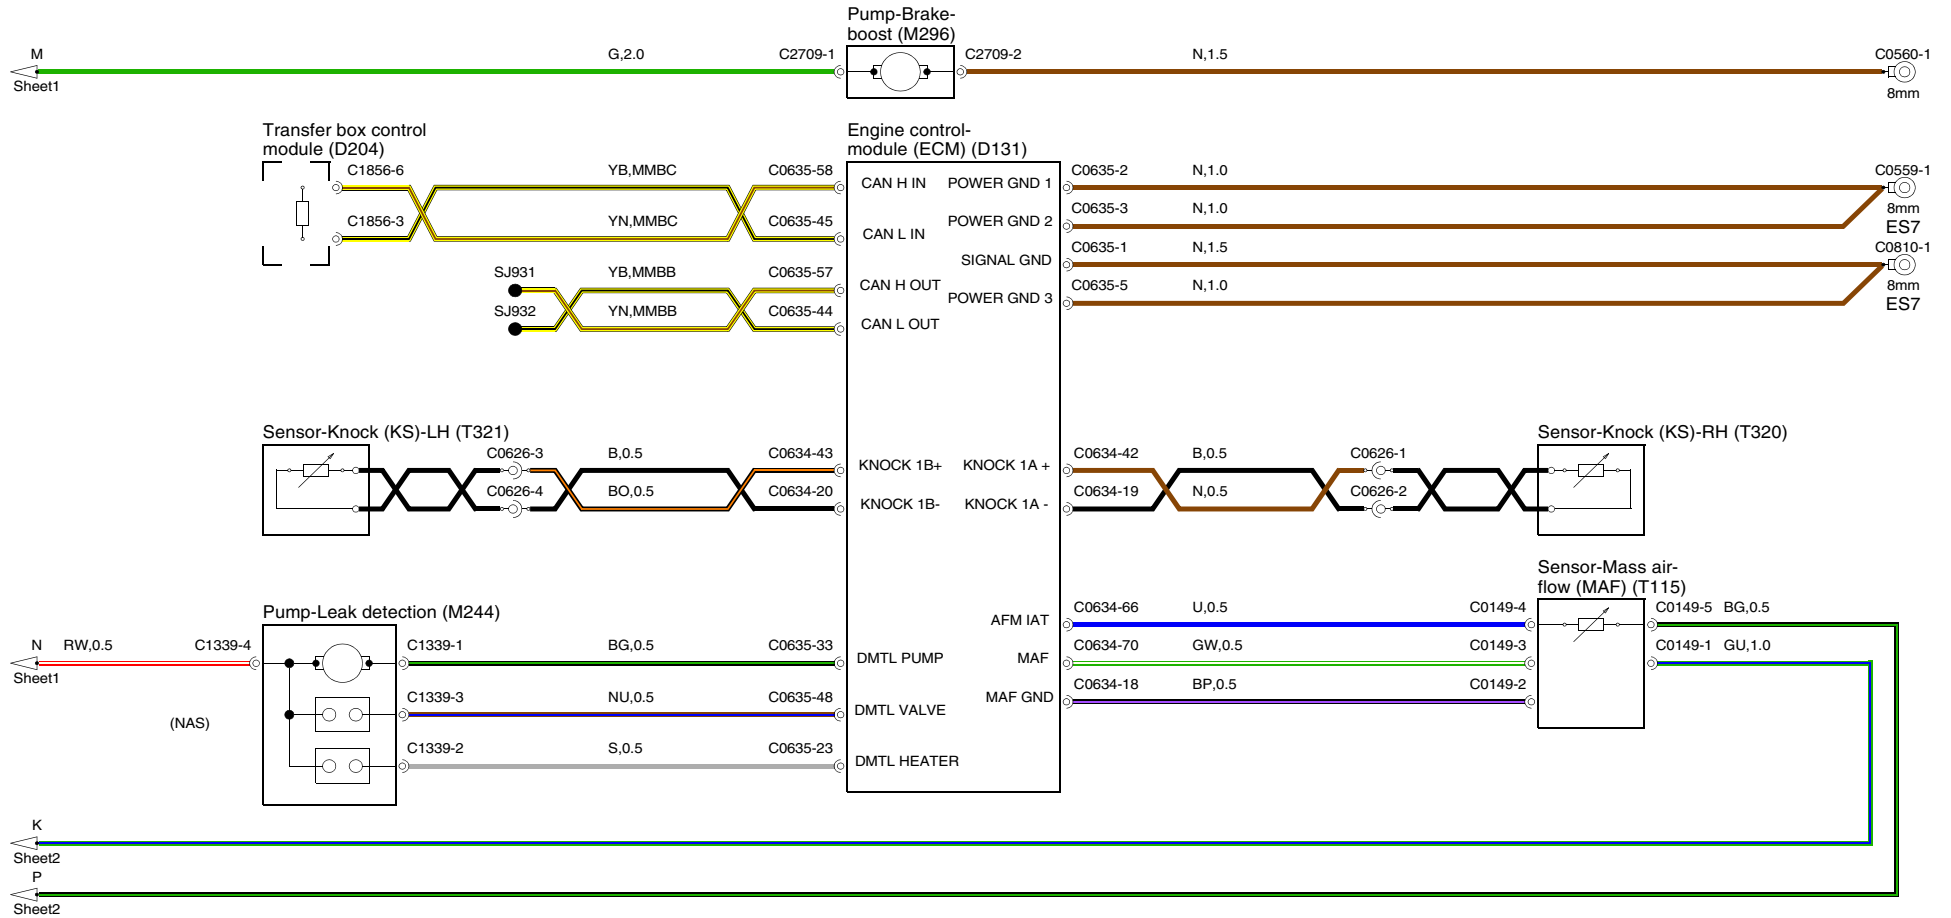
Pump-Brake-boost (M296)

M
Sheet1
G,2.0
C2709-1
C2709-2
N,1.5
C0560-1
8mm

Transfer box control module (D204)
Engine control-module (ECM) (D131)

C1856-6
YB,MMBC
C0635-58
CAN H IN
POWER GND 1
C0635-2
N,1.0
C0559-1
8mm
ES7
C1856-3
YN,MMBC
C0635-45
CAN L IN
POWER GND 2
C0635-3
N,1.0
SJ931
YB,MMBB
C0635-57
CAN H OUT
SIGNAL GND
C0635-1
N,1.5
C0810-1
8mm
ES7
SJ932
YN,MMBB
C0635-44
CAN L OUT
POWER GND 3
C0635-5
N,1.0

Sensor-Knock (KS)-LH (T321)
Sensor-Knock (KS)-RH (T320)
C0626-3
B,0.5
C0634-43
KNOCK 1B+
KNOCK 1A +
C0634-42
B,0.5
C0626-1
C0626-4
BO,0.5
C0634-20
KNOCK 1B-
KNOCK 1A -
C0634-19
N,0.5
C0626-2

Sensor-Mass air-flow (MAF) (T115)
Pump-Leak detection (M244)
C0634-66
U,0.5
C0149-4
AFM IAT
C0149-5
BG,0.5
N
Sheet1
RW,0.5
C1339-4
C1339-1
BG,0.5
C0635-33
DMTL PUMP
MAF
C0634-70
GW,0.5
C0149-3
C0149-1
GU,1.0
(NAS)
C1339-3
NU,0.5
C0635-48
DMTL VALVE
MAF GND
C0634-18
BP,0.5
C0149-2
C1339-2
S,0.5
C0635-23
DMTL HEATER

K
Sheet2
P
Sheet2